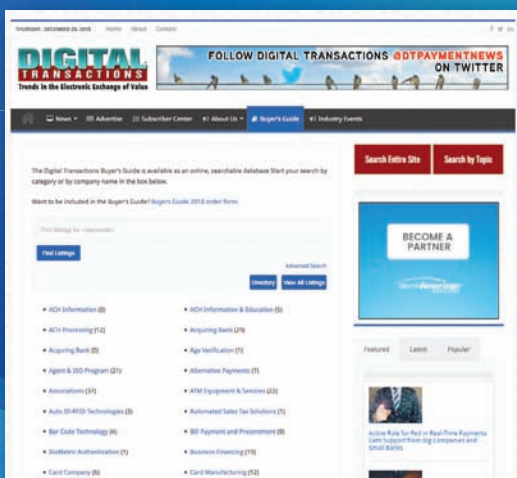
THURSDAY, DECEMBER 20, 2018 Home About Contact

DIGITAL TRANSACTIONS
Trends in the Electronic Exchange of Value

FOLLOW DIGITAL TRANSACTIONS @DTPAYMENTNEWS ON TWITTER

News Advertise Subscriber Center About Us Buyer's Guide Industry Events

The Digital Transactions Buyer's Guide is available as an online, searchable database Start your search by category or by company name in the box below.

Want to be included in the Buyer's Guide? Buyers Guide 2018 order form.

Find listings for <keywords>

Find Listings

Advanced Search

Directory View All Listings

- ACH Information (8)
- ACH Information & Education (5)
- ACH Processing (12)
- Acquiring Bank (29)
- Acquiring Bank (5)
- Age Verification (1)
- Agent & ISO Program (21)
- Alternative Payments (7)
- Associations (17)
- ATM Equipment & Services (22)
- Auto ID/RFID Technologies (3)
- Automated Sales Tax Solutions (1)
- Bar Code Technology (4)
- Bill Payment and Presentment (8)
- BioMetric Authentication (1)
- Business Financing (19)
- Card Company (6)
- Card Manufacturing (12)

Search Entire Site Search by Topic

BECOME A PARTNER

North American

Featured Latest Popular

Active Role for Fed in Real-Time Payments Gets Support from Big Companies and Small Banks